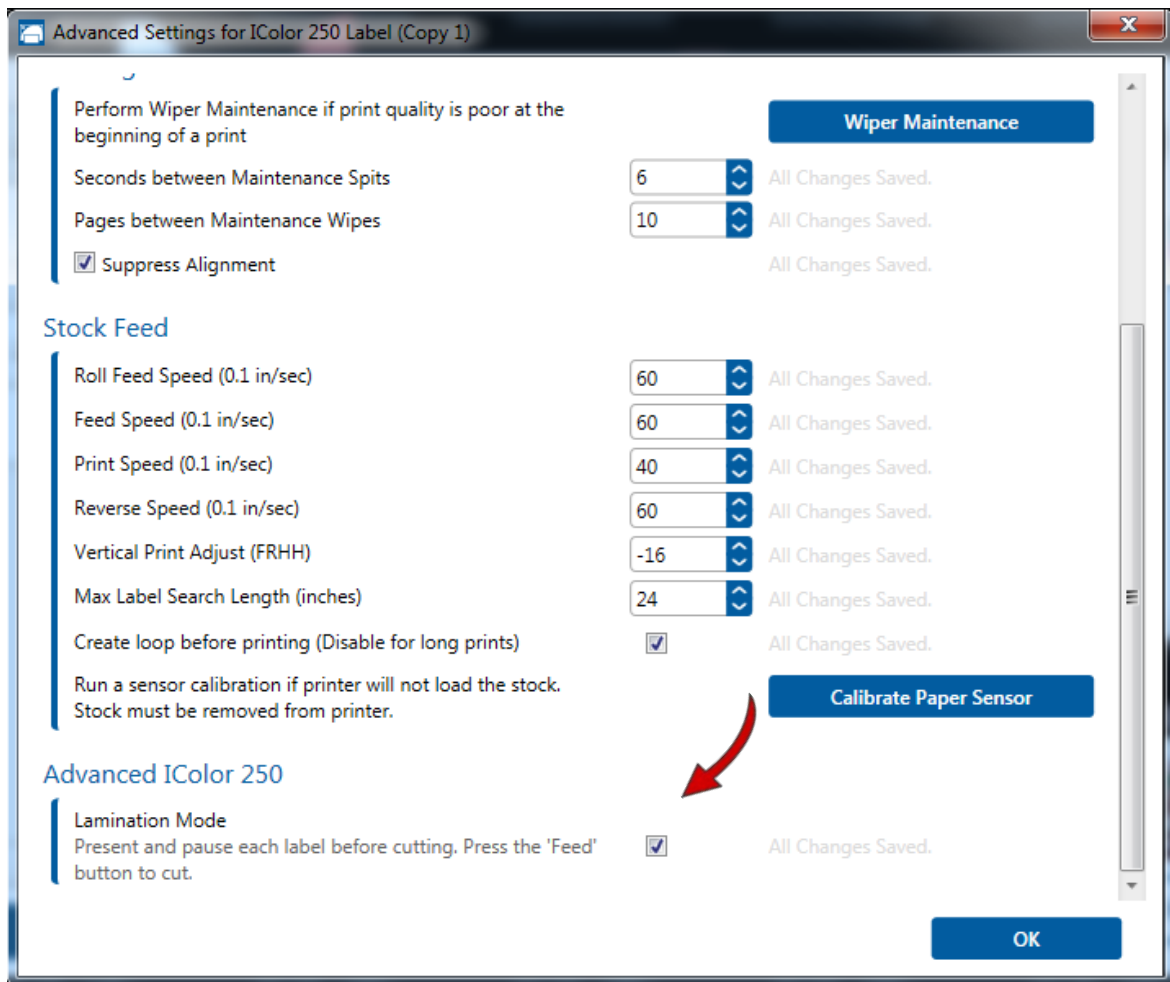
Advanced Settings for IColor 250 Label (Copy 1)

Perform Wiper Maintenance if print quality is poor at the beginning of a print

Wiper Maintenance

Seconds between Maintenance Spits 6 All Changes Saved.

Pages between Maintenance Wipes 10 All Changes Saved.

Suppress Alignment All Changes Saved.

Stock Feed

Roll Feed Speed (0.1 in/sec) 60 All Changes Saved.

Feed Speed (0.1 in/sec) 60 All Changes Saved.

Print Speed (0.1 in/sec) 40 All Changes Saved.

Reverse Speed (0.1 in/sec) 60 All Changes Saved.

Vertical Print Adjust (FRHH) -16 All Changes Saved.

Max Label Search Length (inches) 24 All Changes Saved.

Create loop before printing (Disable for long prints) All Changes Saved.

Run a sensor calibration if printer will not load the stock. Stock must be removed from printer.

Calibrate Paper Sensor

Advanced IColor 250

Lamination Mode
Present and pause each label before cutting. Press the 'Feed' button to cut.

All Changes Saved.

OK